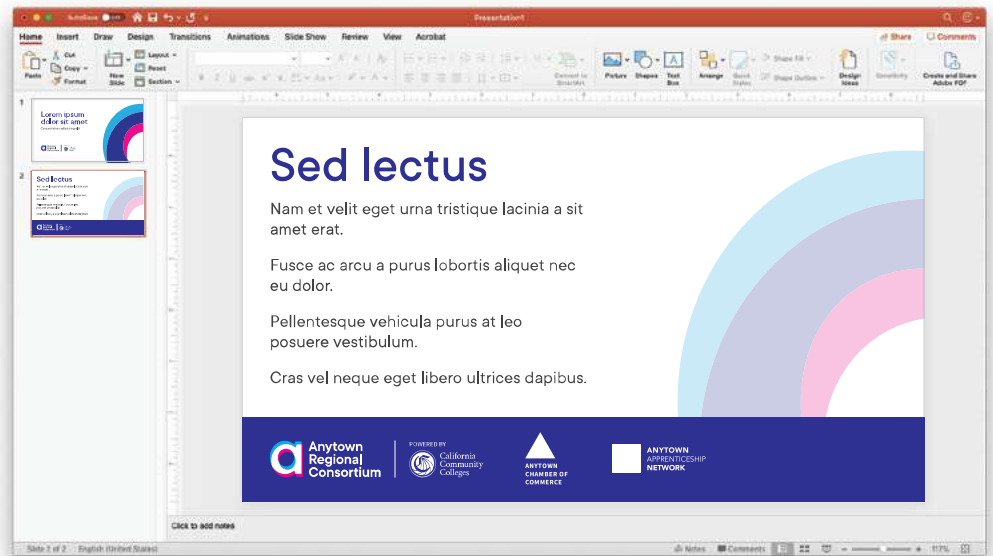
AutoSave OFF Presentation1

Home Insert Draw Design Transitions Animations Slide Show Review View Acrobat

Share Comments

Paste Cut Copy Format New Slide Layout Reset Section

Convert to SmartArt Picture Shapes Text Box Arrange Quick Styles Shape Fill Shape Outline Design Ideas Sensitivity Create and Share Adobe PDF

1

Lorem ipsum dolor sit amet

2

Sed lectus

Sed lectus

Nam et velit eget urna tristique lacinia a sit amet erat.

Fusce ac arcu a purus lobortis aliquet nec eu dolor.

Pellentesque vehicula purus at leo posuere vestibulum.

Cras vel neque eget libero ultrices dapibus.

Anytown Regional Consortium

POWERED BY California Community Colleges

ANYTOWN CHAMBER OF COMMERCE

ANYTOWN APPRENTICESHIP NETWORK

Click to add notes

Slide 2 of 2 English (United States) Notes Comments 117%